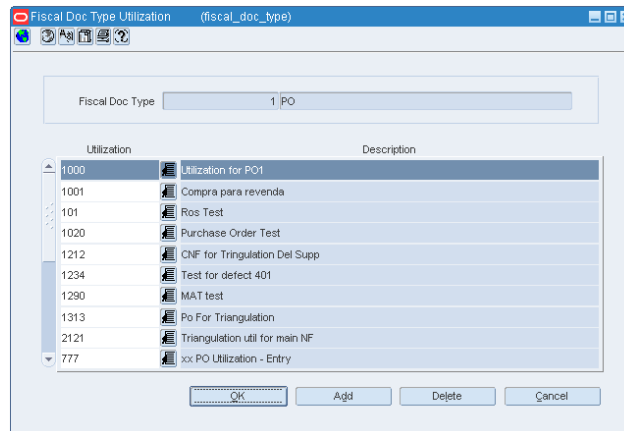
Fiscal Doc Type Utilization (fiscal_doc_type)

Fiscal Doc Type 1 PO

| Utilization | Description |
|---|---|
| 1000 | Utilization for PO1 |
| 1001 | Compra para revenda |
| 101 | Ros Test |
| 1020 | Purchase Order Test |
| 1212 | CNF for Tringulation Del Supp |
| 1234 | Test for defect 401 |
| 1290 | MAT test |
| 1313 | Po For Triangulation |
| 2121 | Triangulation util for main NF |
| 777 | xx PO Utilization - Entry |

OK Add Delete Cancel